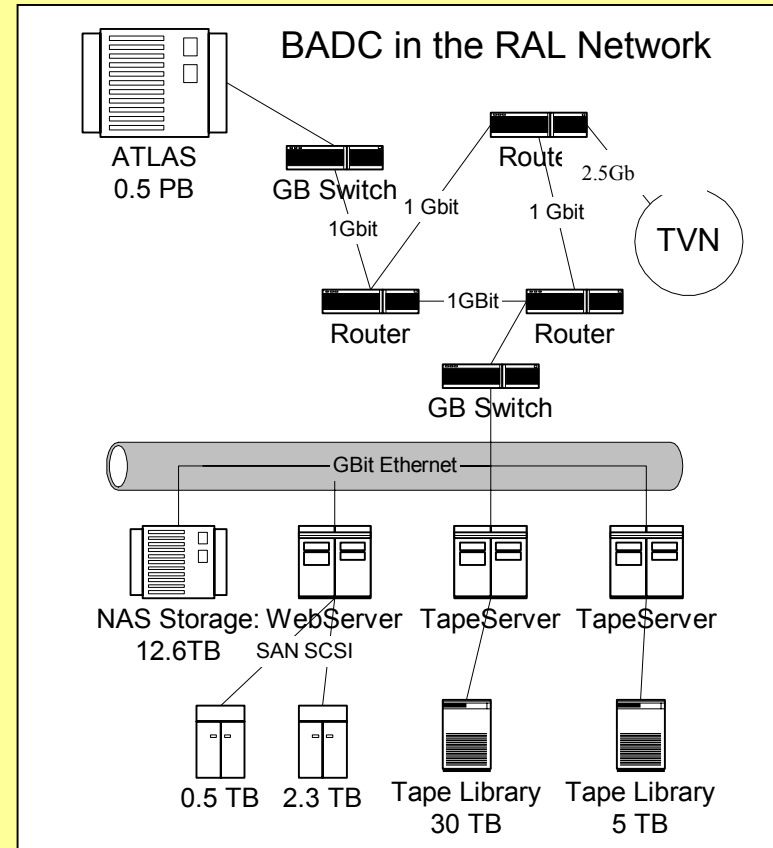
BADC in the RAL Network

ATLAS
0.5 PB

GB Switch

Route

2.5Gb

TVN

1Gbit

1 Gbit

1 Gbit

Router

1GBit

Router

GB Switch

GBit Ethernet

NAS Storage:
12.6TB

WebServer

SAN SCSI

TapeServer

TapeServer

0.5 TB

2.3 TB

Tape Library
30 TB

Tape Library
5 TB